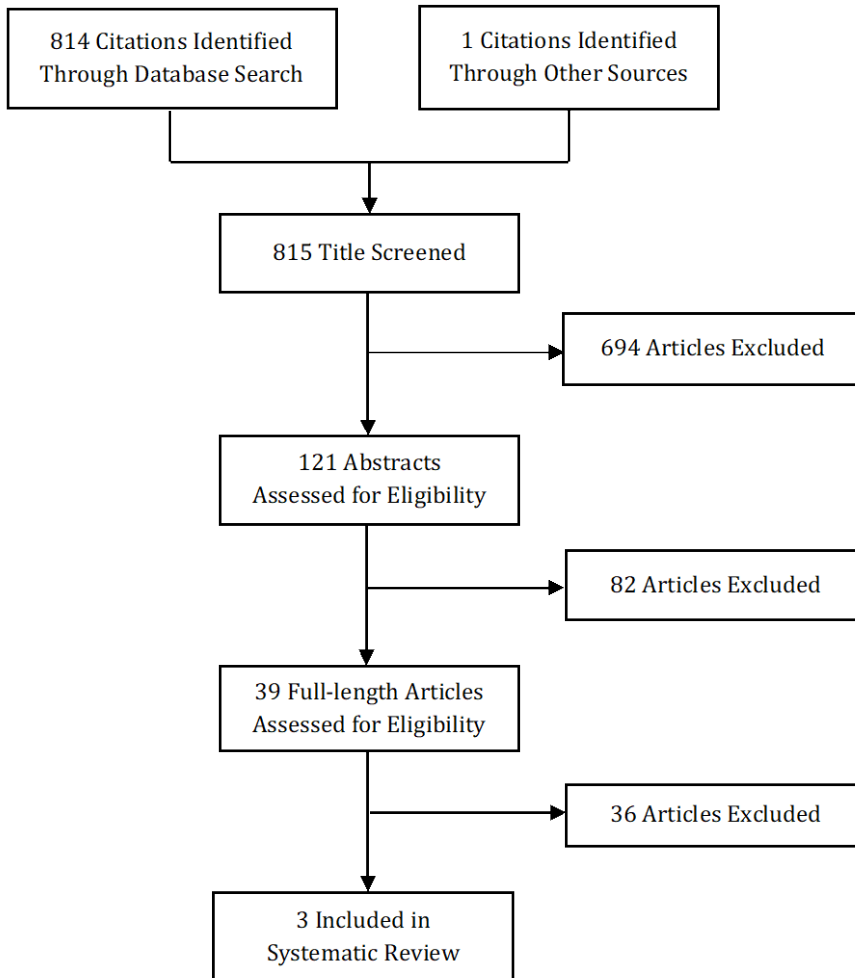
814 Citations Identified Through Database Search

1 Citations Identified Through Other Sources

815 Title Screened

694 Articles Excluded

121 Abstracts Assessed for Eligibility

82 Articles Excluded

39 Full-length Articles Assessed for Eligibility

36 Articles Excluded

3 Included in Systematic Review